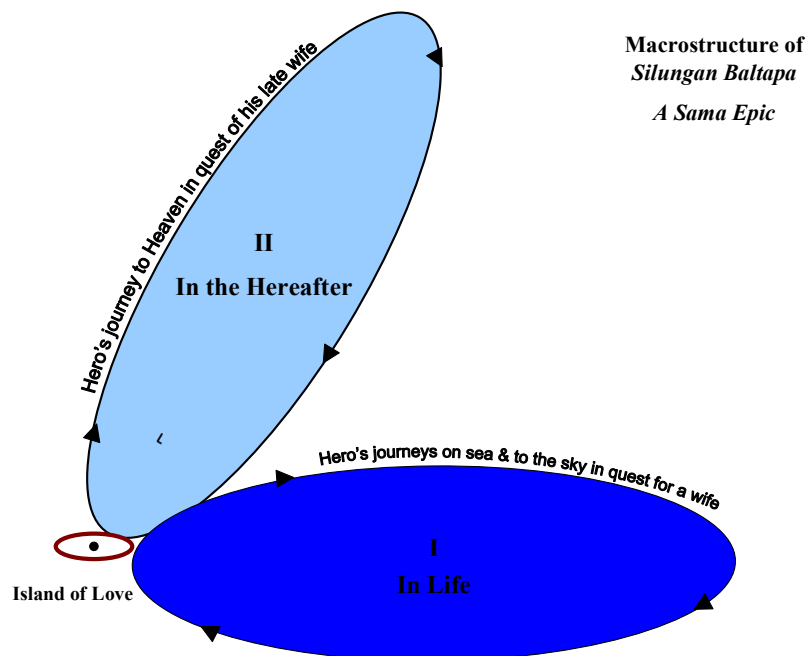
Macrostructure of
*Silungan Baltapa*
*A Sama Epic*

Hero's journey to Heaven in quest of his late wife

II
In the Hereafter

Hero's journeys on sea & to the sky in quest for a wife

I
In Life

Island of Love